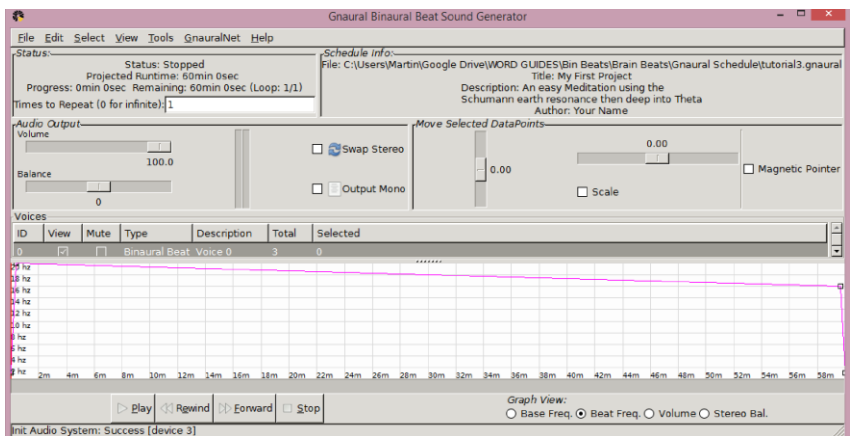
Gnaural Binaural Beat Sound Generator

File Edit Select View Tools GnauralNet Help

Status:
Status: Stopped
Projected Runtime: 60min 0sec
Progress: 0min 0sec Remaining: 60min 0sec (Loop: 1/1)
Times to Repeat (0 for infinite): 1

Schedule Info:
File: C:\Users\Martin\Google Drive\WORD GUIDES\Bin Beats\Brain Beats\Gnaural Schedule\tutorial3.gnaural
Title: My First Project
Description: An easy Meditation using the Schumann earth resonance then deep into Theta
Author: Your Name

Audio Output
Volume
100.0
Balance
0
Swap Stereo
Output Mono

Move Selected DataPoints
0.00
0.00
Scale
Magnetic Pointer

Voices
| ID | View | Mute | Type | Description | Total | Selected |
|---|---|---|---|---|---|---|
| 0 | ☑ | ☐ | Binaural Beat | Voice 0 | 3 | 0 |

20 hz
18 hz
16 hz
14 hz
12 hz
10 hz
8 hz
6 hz
4 hz
2 hz
2m 4m 6m 8m 10m 12m 14m 16m 18m 20m 22m 24m 26m 28m 30m 32m 34m 36m 38m 40m 42m 44m 46m 48m 50m 52m 54m 56m 58m

Play Rewind Forward Stop

Graph View:
Base Freq. Beat Freq. Volume Stereo Bal.

Init Audio System: Success [device 3]